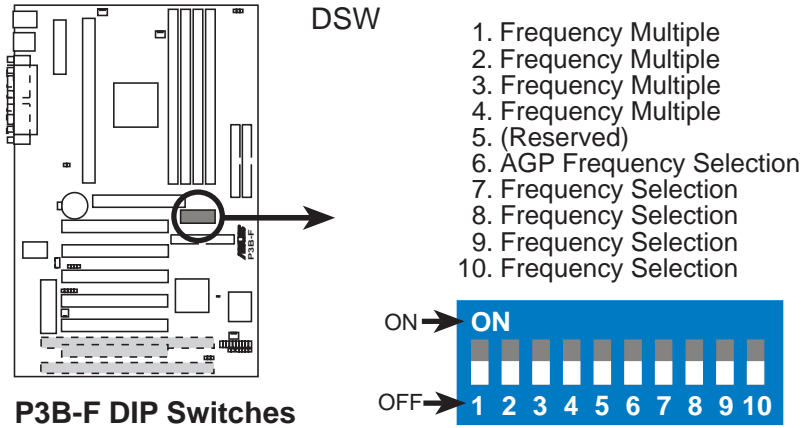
DSW

1. Frequency Multiple
2. Frequency Multiple
3. Frequency Multiple
4. Frequency Multiple
5. (Reserved)
6. AGP Frequency Selection
7. Frequency Selection
8. Frequency Selection
9. Frequency Selection
10. Frequency Selection

P3B-F

ON
ON
OFF
1 2 3 4 5 6 7 8 9 10

P3B-F DIP Switches